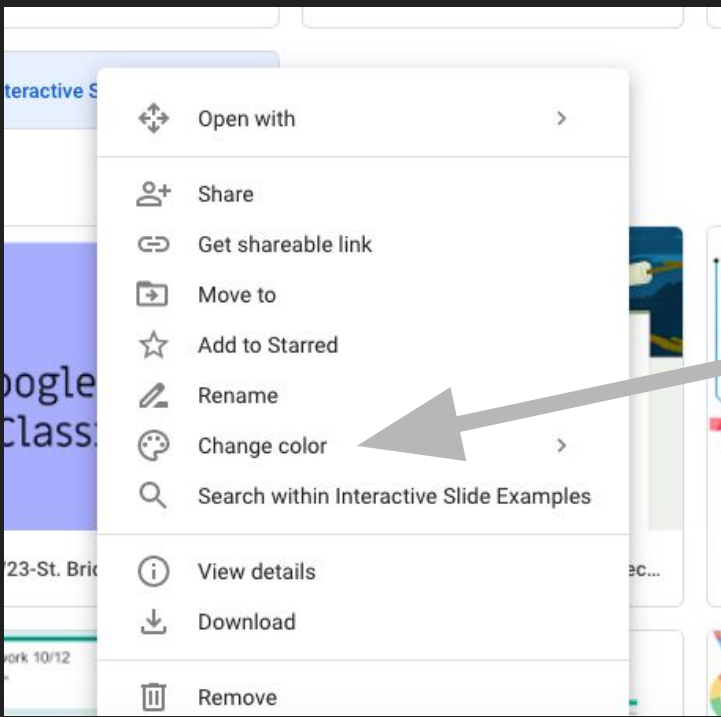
teractive S

Open with >

Share

Get shareable link

Move to

Add to Starred

Rename

Change color >

Search within Interactive Slide Examples

View details

Download

Remove

oogle
Class

'23-St. Bri

ec...

ork 10/12